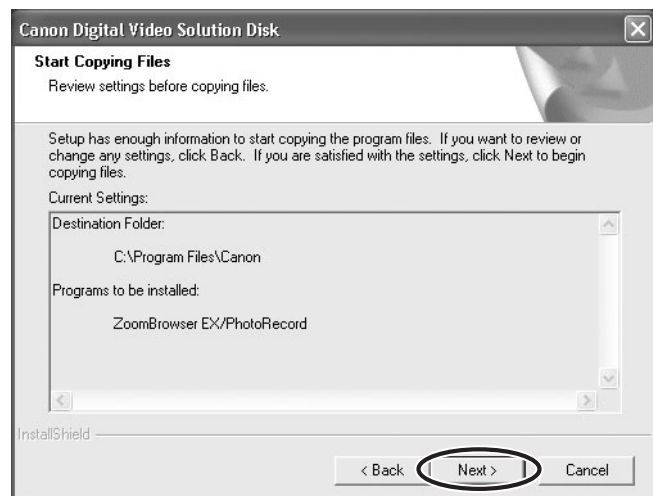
Canon Digital Video Solution Disk

Start Copying Files

Review settings before copying files.

Setup has enough information to start copying the program files. If you want to review or change any settings, click Back. If you are satisfied with the settings, click Next to begin copying files.

Current Settings:

Destination Folder:

C:\Program Files\Canon

Programs to be installed:

ZoomBrowser EX/PhotoRecord

InstallShield

< Back

Next >

Cancel